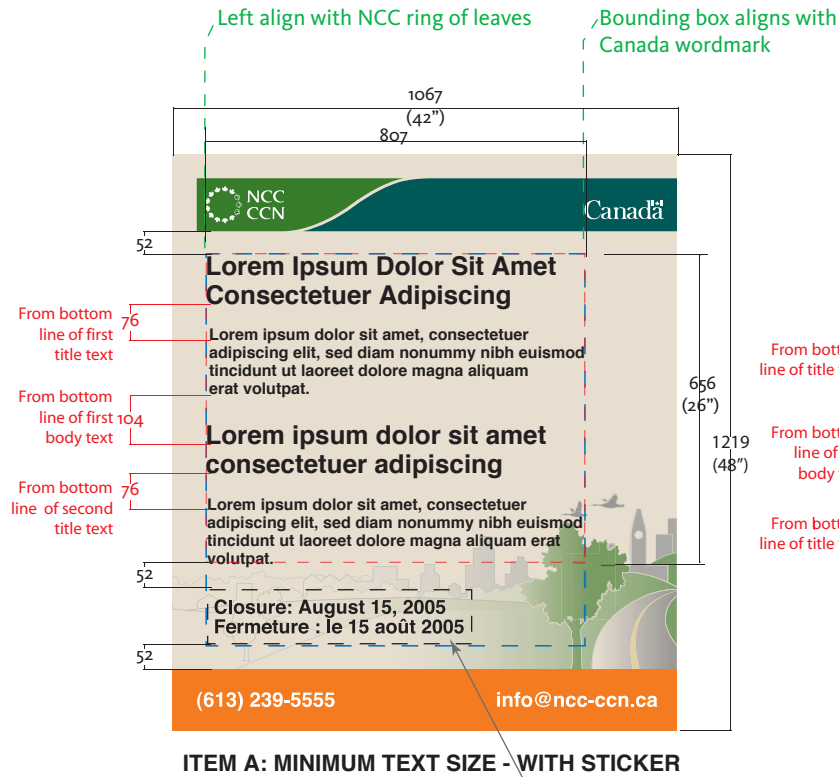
Left align with NCC ring of leaves

Bounding box aligns with Canada wordmark

1067
(42")

807

NCC
CCN

Canada

52

Lorem Ipsum Dolor Sit Amet Consectetuer Adipiscing

From bottom line of first title text 76

Lorem ipsum dolor sit amet, consectetuer adipiscing elit, sed diam nonummy nibh euismod tincidunt ut laoreet dolore magna aliquam erat volutpat.

From bottom line of first body text 104

Lorem ipsum dolor sit amet consectetuer adipiscing

From bottom line of second title text 76

Lorem ipsum dolor sit amet, consectetuer adipiscing elit, sed diam nonummy nibh euismod tincidunt ut laoreet dolore magna aliquam erat volutpat.

656
(26")

1219
(48")

From bott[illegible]
line of title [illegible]

From bott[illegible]
line of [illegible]
body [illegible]

From bott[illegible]
line of title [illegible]

52

Closure: August 15, 2005
Fermeture : le 15 août 2005

52

(613) 239-5555

info@ncc-ccn.ca

ITEM A: MINIMUM TEXT SIZE - WITH STICKER